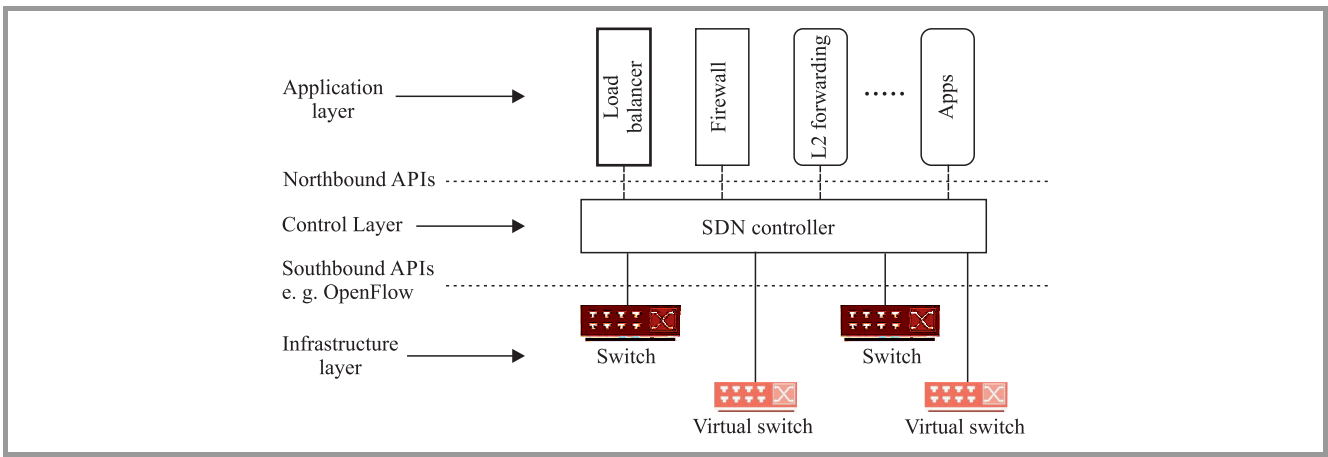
Application layer

Load balancer

Firewall

L2 forwarding

.....

Apps

Northbound APIs

Control Layer

SDN controller

Southbound APIs e. g. OpenFlow

Infrastructure layer

Switch

Switch

Virtual switch

Virtual switch